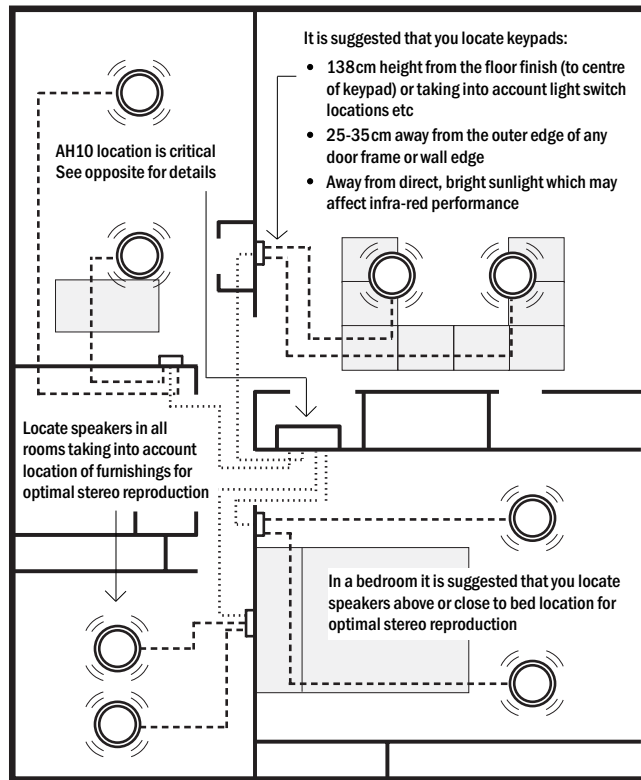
It is suggested that you locate keypads:

- 138cm height from the floor finish (to centre of keypad) or taking into account light switch locations etc
- 25-35cm away from the outer edge of any door frame or wall edge
- Away from direct, bright sunlight which may affect infra-red performance

AH10 location is critical
See opposite for details

Locate speakers in all rooms taking into account location of furnishings for optimal stereo reproduction

In a bedroom it is suggested that you locate speakers above or close to bed location for optimal stereo reproduction